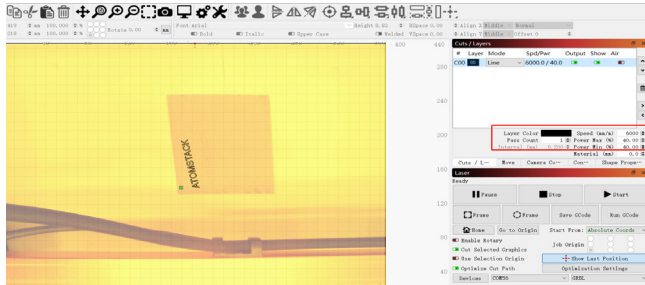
41V 100,000 mm Rotate 0.00 mm Font Arial Height 8.65 HSpace 0.00 Align X Middle Normal
21S 100,000 mm Bold Italic Upper Case Welded VSpace 0.00 Align Y Middle Offset 0

400 440

280

240

200

160

120

ATOMSTACK

Cuts / Layers

| # | Layer | Mode | Spd/Pwr | Output | Show | Air |
|---|---|---|---|---|---|---|
| C00 | 00 | Line | 6000.0 / 40.0 | | | |

Layer Color Speed (mm/m) 6000
Pass Count 1 Power Max (%) 40.00
Interval (mm) 0.100 Power Min (%) 40.00
Material (mm) 0.0

Cuts / L... Move Camera Co... Con... Shape Prope...

Laser
Ready

Pause Stop Start

Frame Frame Save GCode Run GCode

Home Go to Origin Start From: Absolute Coords

Enable Rotary
Cut Selected Graphics Job Origin
Use Selection Origin Show Last Position
Optimize Cut Path Optimization Settings

Devices COM56 GRBL